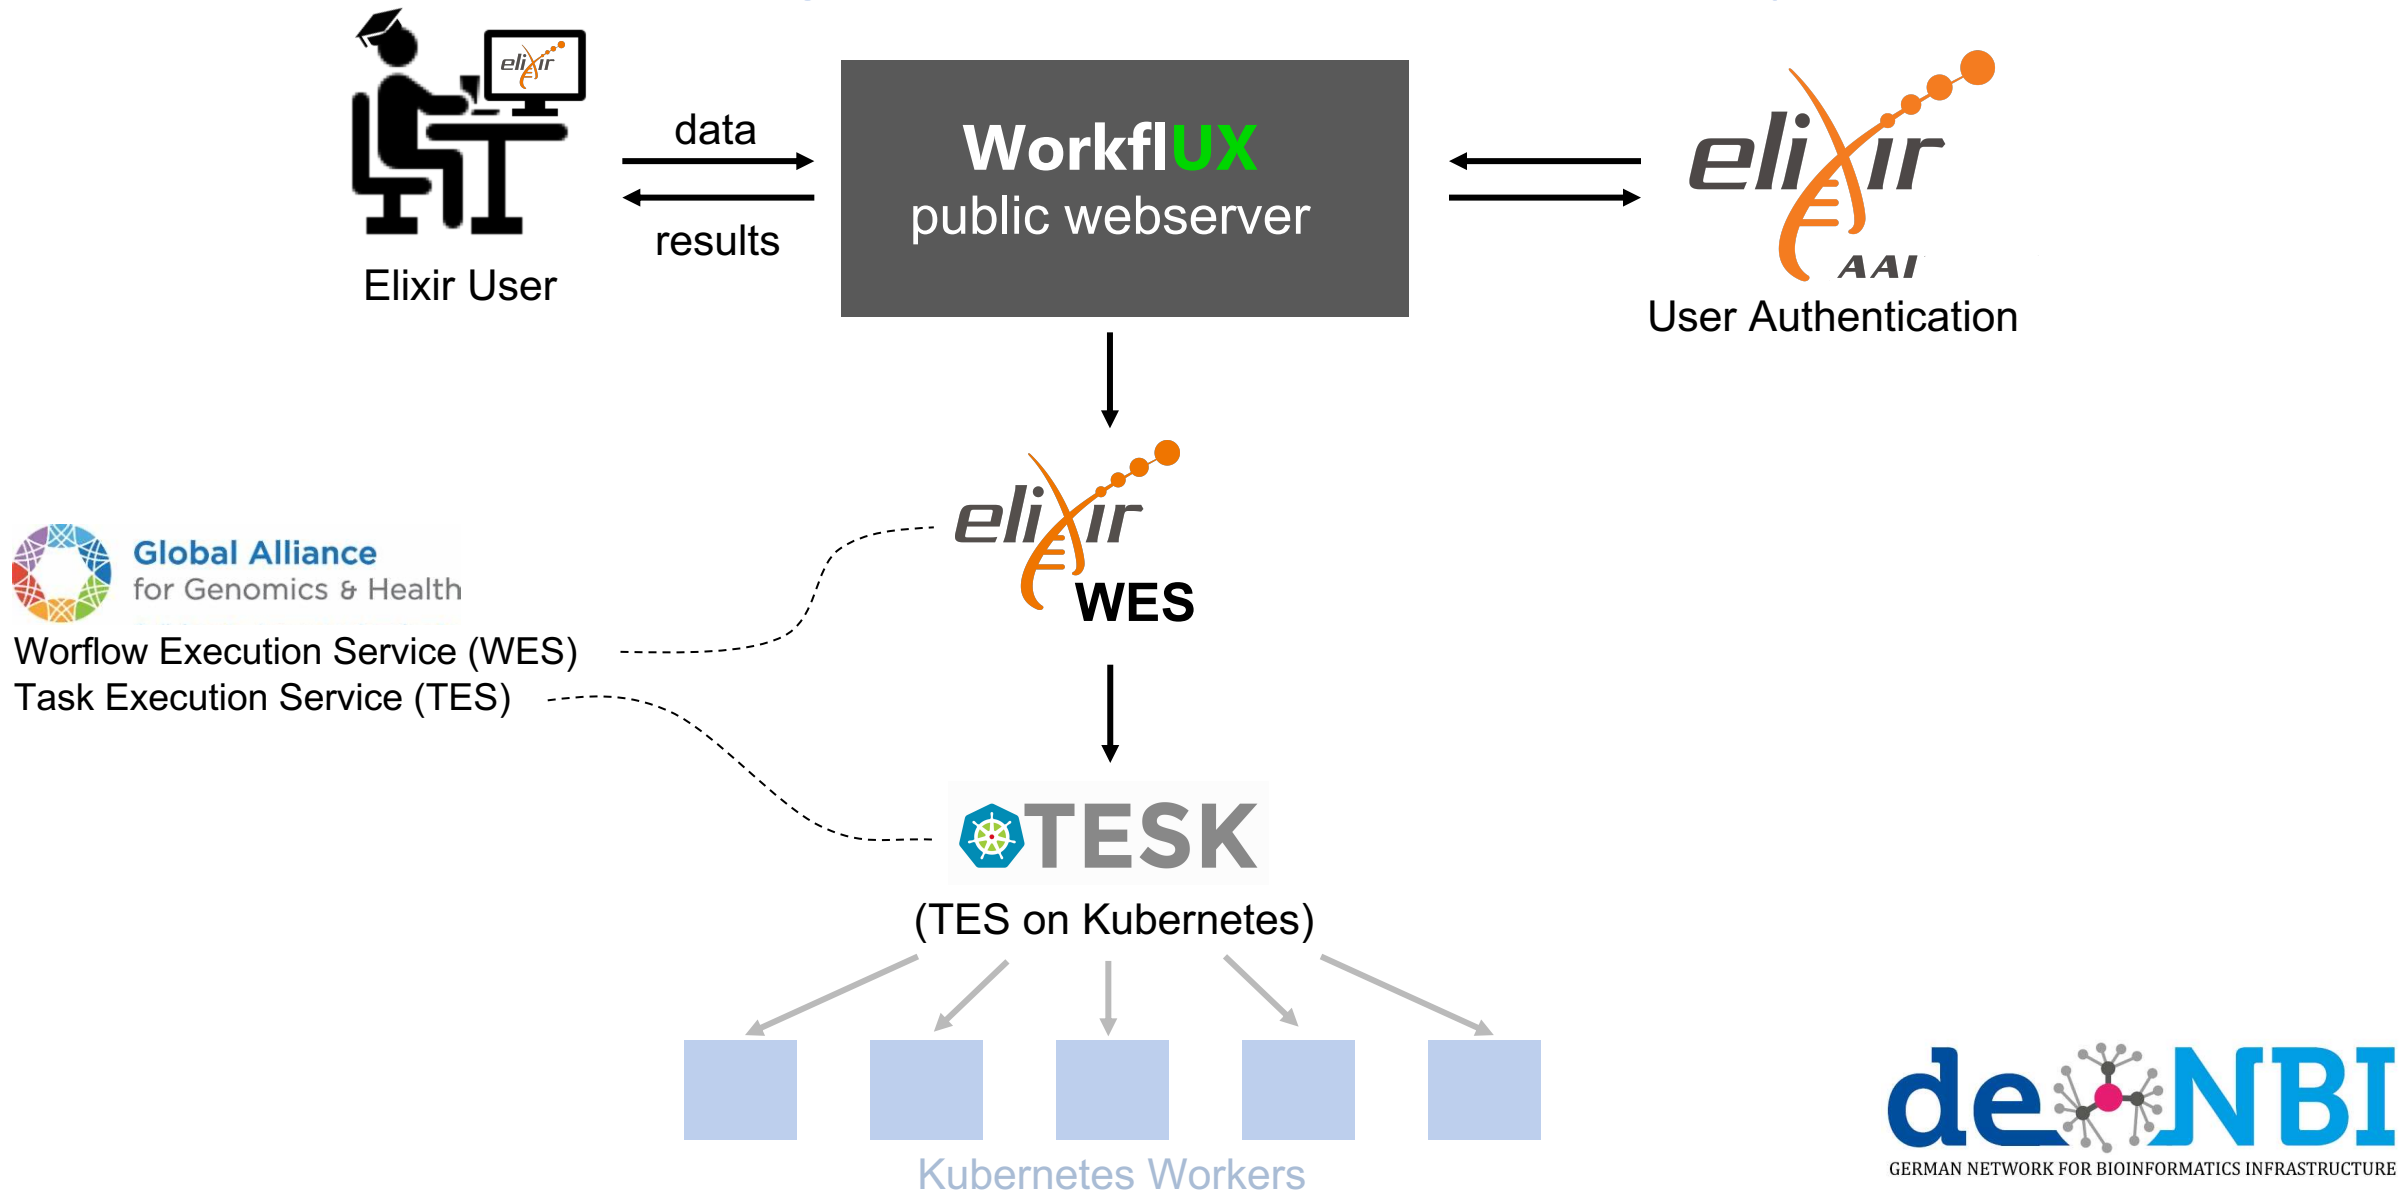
elixir

Elixir User

data

results

WorkflUX
public webserver

elixir
AAI
User Authentication

elixir
WES

Global Alliance
for Genomics & Health

Worflow Execution Service (WES)
Task Execution Service (TES)

TESK
(TES on Kubernetes)

Kubernetes Workers

de.NBI
GERMAN NETWORK FOR BIOINFORMATICS INFRASTRUCTURE